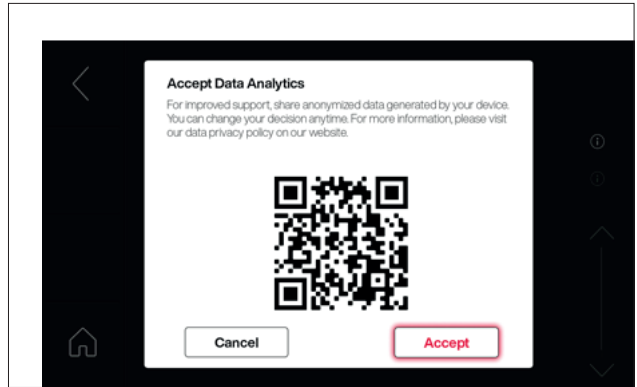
Accept Data Analytics

For improved support, share anonymized data generated by your device. You can change your decision anytime. For more information, please visit our data privacy policy on our website.

Cancel

Accept